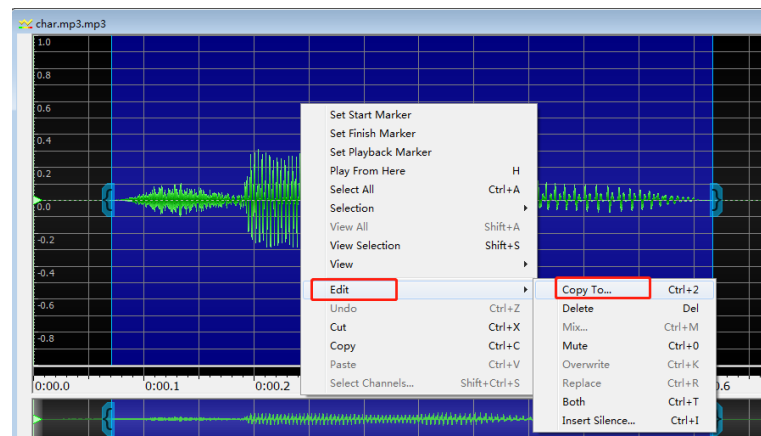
char.mp3.mp3

1.0
0.8
0.6
0.4
0.2
0.0
-0.2
-0.4
-0.6
-0.8

0:00.0 0:00.1 0:00.2 .6

| | |
|---|---|
| Set Start Marker | |
| Set Finish Marker | |
| Set Playback Marker | |
| Play From Here | H |
| Select All | Ctrl+A |
| Selection | |
| View All | Shift+A |
| View Selection | Shift+S |
| View | |
| Edit | |
| Undo | Ctrl+Z |
| Cut | Ctrl+X |
| Copy | Ctrl+C |
| Paste | Ctrl+V |
| Select Channels... | Shift+Ctrl+S |

| | |
|---|---|
| Copy To... | Ctrl+2 |
| Delete | Del |
| Mix... | Ctrl+M |
| Mute | Ctrl+0 |
| Overwrite | Ctrl+K |
| Replace | Ctrl+R |
| Both | Ctrl+T |
| Insert Silence... | Ctrl+I |